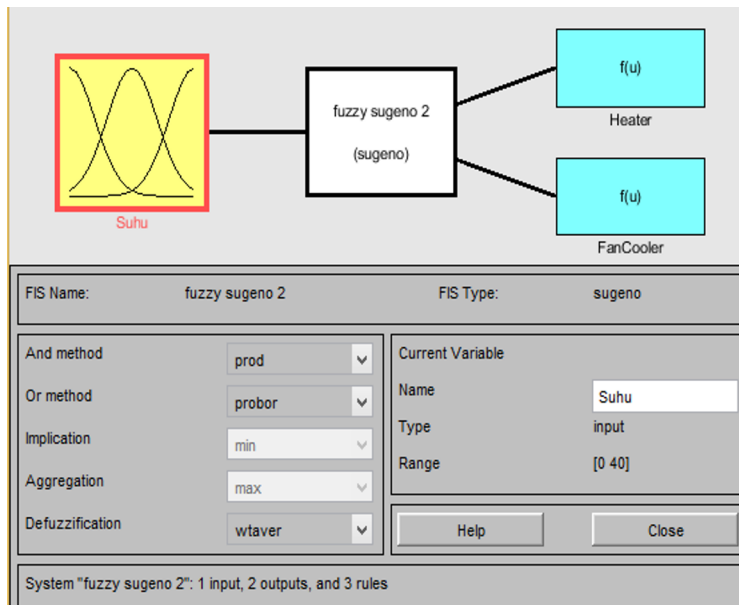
Suhu

fuzzy sugeno 2

(sugeno)

f(u)

Heater

f(u)

FanCooler

FIS Name: fuzzy sugeno 2

FIS Type: sugeno

And method prod

Or method probor

Implication min

Aggregation max

Defuzzification wtaver

Current Variable

Name Suhu

Type input

Range [0 40]

Help

Close

System "fuzzy sugeno 2": 1 input, 2 outputs, and 3 rules